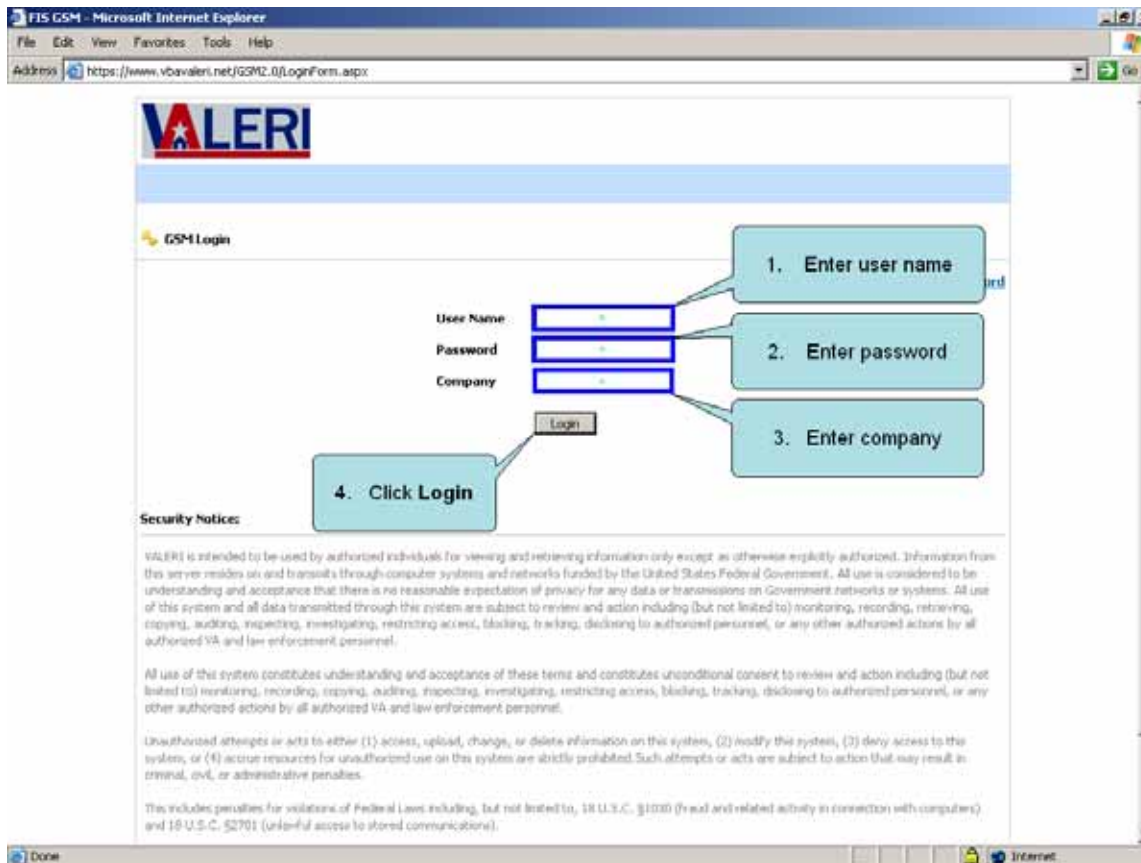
FIS GSM - Microsoft Internet Explorer

File Edit View Favorites Tools Help

Address https://www.vbavaleri.net/GSM2.0/LoginForm.aspx

Go

VALERI

GSM Login

1. Enter user name

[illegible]rd

User Name *

Password *

Company *

2. Enter password

3. Enter company

Login

4. Click Login

Security Notice:

VALERI is intended to be used by authorized individuals for viewing and retrieving information only except as otherwise explicitly authorized. Information from this server resides on and transmits through computer systems and networks funded by the United States Federal Government. All use is considered to be understanding and acceptance that there is no reasonable expectation of privacy for any data or transmissions on Government networks or systems. All use of this system and all data transmitted through this system are subject to review and action including (but not limited to) monitoring, recording, retrieving, copying, auditing, inspecting, investigating, restricting access, blocking, tracking, disclosing to authorized personnel, or any other authorized actions by all authorized VA and law enforcement personnel.

All use of this system constitutes understanding and acceptance of these terms and constitutes unconditional consent to review and action including (but not limited to) monitoring, recording, copying, auditing, inspecting, investigating, restricting access, blocking, tracking, disclosing to authorized personnel, or any other authorized actions by all authorized VA and law enforcement personnel.

Unauthorized attempts or acts to either (1) access, upload, change, or delete information on this system, (2) modify this system, (3) deny access to this system, or (4) accrue resources for unauthorized use on this system are strictly prohibited. Such attempts or acts are subject to action that may result in criminal, civil, or administrative penalties.

This includes penalties for violations of Federal Laws including, but not limited to, 18 U.S.C. §1030 (fraud and related activity in connection with computers) and 18 U.S.C. §2701 (unlawful access to stored communications).

Done

Internet